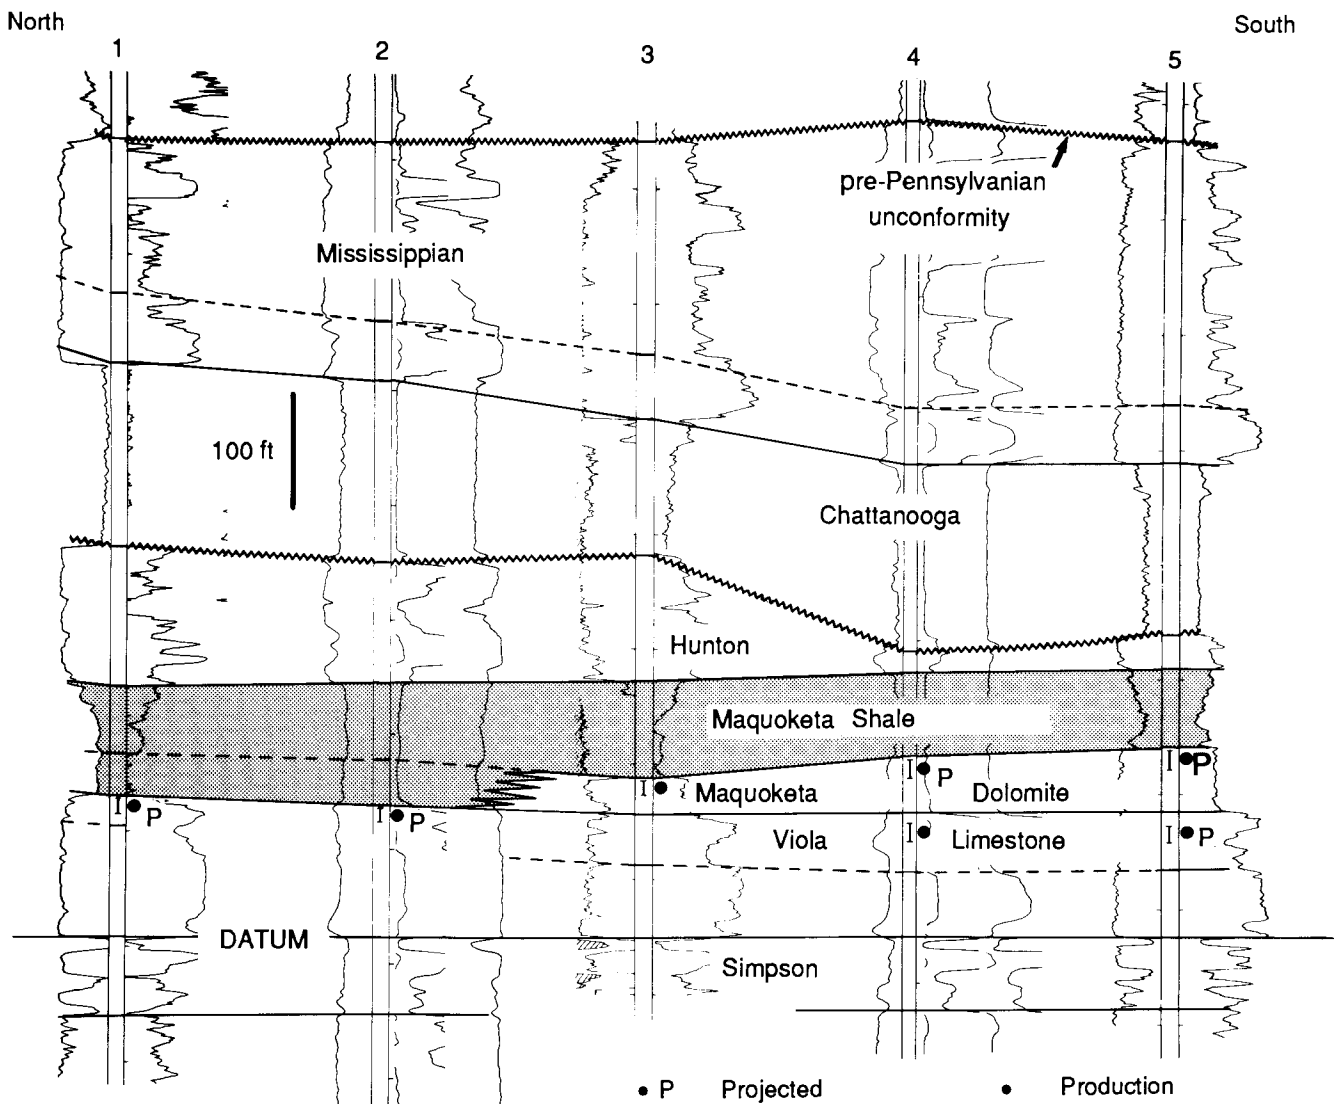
North

South

1

2

3

4

5

pre-Pennsylvanian unconformity

Mississippian

100 ft

Chattanooga

Hunton

Maquoketa Shale

I P

P

I P

Maquoketa

I P

Dolomite

I P

Viola

I

Limestone

I P

I P

DATUM

Simpson

• P Projected

• Production